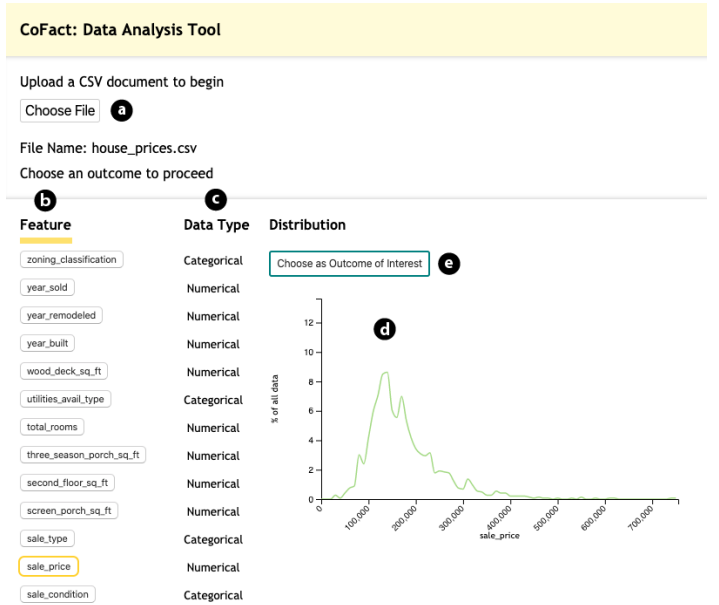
CoFact: Data Analysis Tool

Upload a CSV document to begin

Choose File a

File Name: house_prices.csv

Choose an outcome to proceed

b c

| Feature | Data Type |
|---|---|
| zoning_classification | Categorical |
| year_sold | Numerical |
| year_remodeled | Numerical |
| year_built | Numerical |
| wood_deck_sq_ft | Numerical |
| utilities_avail_type | Categorical |
| total_rooms | Numerical |
| three_season_porch_sq_ft | Numerical |
| second_floor_sq_ft | Numerical |
| screen_porch_sq_ft | Numerical |
| sale_type | Categorical |
| sale_price | Numerical |
| sale_condition | Categorical |

Distribution

Choose as Outcome of Interest e

d

% of all data

12
10
8
6
4
2
0

0 100,000 200,000 300,000 400,000 500,000 600,000 700,000

sale_price